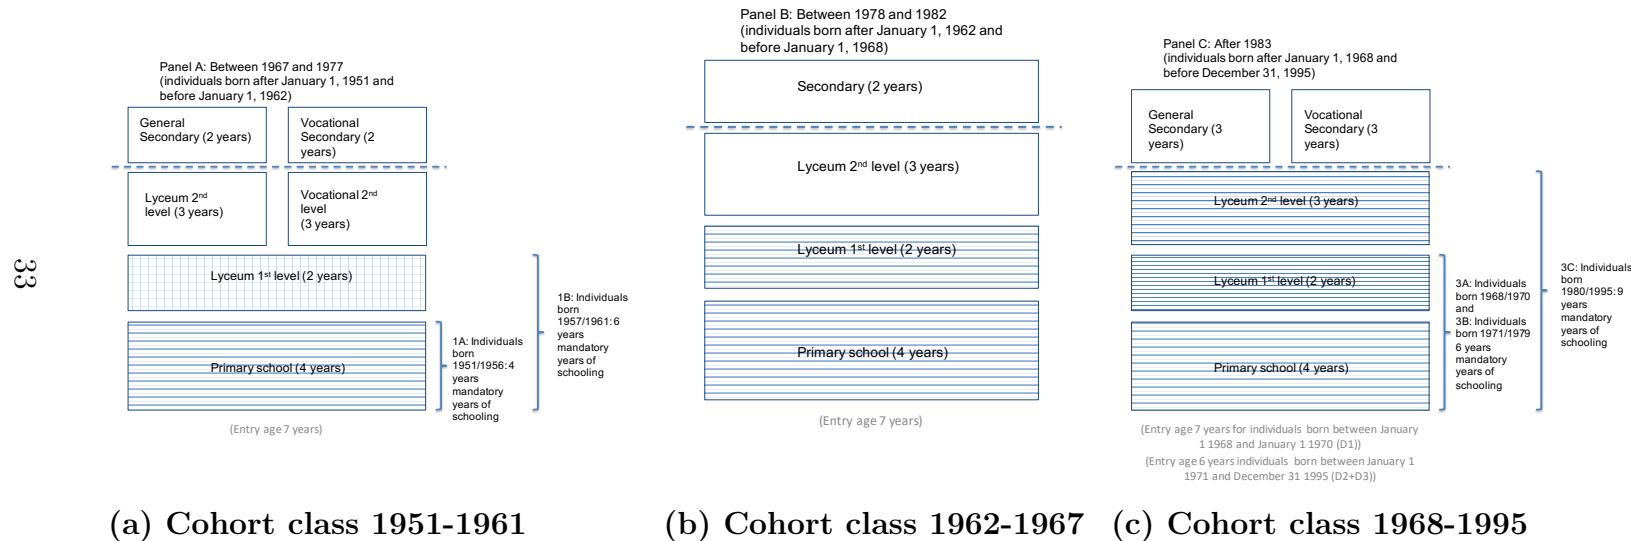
33

Panel A: Between 1967 and 1977 (individuals born after January 1, 1951 and before January 1, 1962)

General Secondary (2 years)

Vocational Secondary (2 years)

Lyceum 2nd level (3 years)

Vocational 2nd level (3 years)

Lyceum 1st level (2 years)

Primary school (4 years)

1A: Individuals born 1951/1956: 4 years mandatory years of schooling

1B: Individuals born 1957/1961: 6 years mandatory years of schooling

(Entry age 7 years)

(a) Cohort class 1951-1961

Panel B: Between 1978 and 1982 (individuals born after January 1, 1962 and before January 1, 1968)

Secondary (2 years)

Lyceum 2nd level (3 years)

Lyceum 1st level (2 years)

Primary school (4 years)

(Entry age 7 years)

(b) Cohort class 1962-1967

Panel C: After 1983 (individuals born after January 1, 1968 and before December 31, 1995)

General Secondary (3 years)

Vocational Secondary (3 years)

Lyceum 2nd level (3 years)

Lyceum 1st level (2 years)

Primary school (4 years)

3A: Individuals born 1968/1970 and 3B: Individuals born 1971/1979 6 years mandatory years of schooling

3C: Individuals born 1980/1995: 9 years mandatory years of schooling

(Entry age 7 years for individuals born between January 1 1968 and January 1 1970 (D1))
(Entry age 6 years individuals born between January 1 1971 and December 31 1995 (D2+D3))

(c) Cohort class 1968-1995